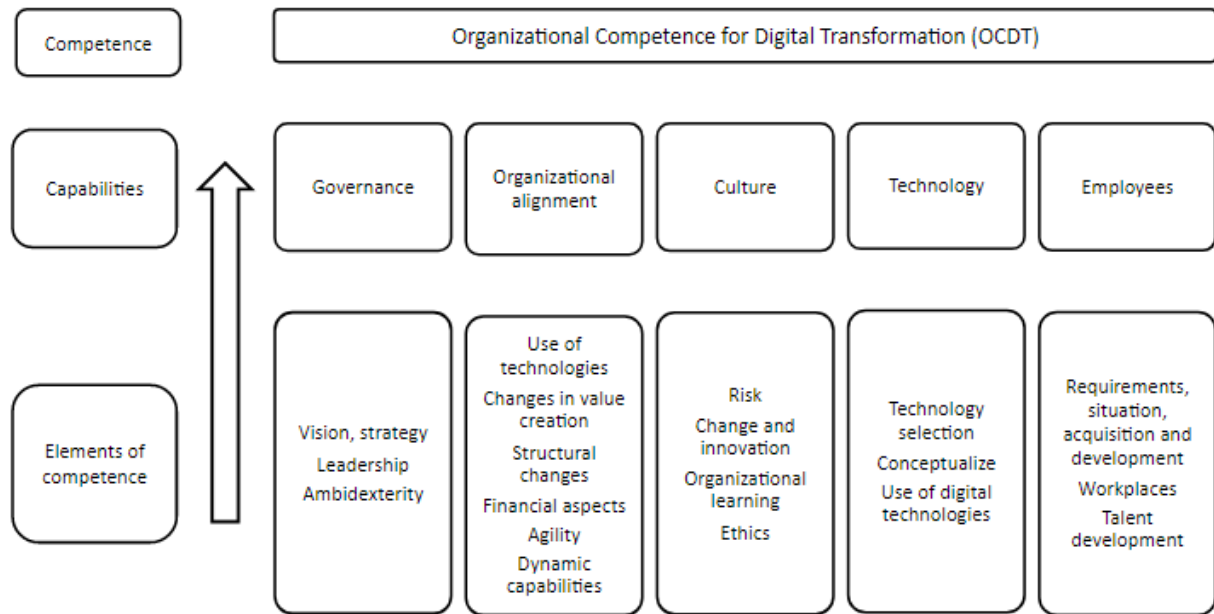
Competence

Organizational Competence for Digital Transformation (OCDT)

Capabilities

Governance

Organizational alignment

Culture

Technology

Employees

Elements of competence

Vision, strategy
Leadership
Ambidexterity

Use of technologies
Changes in value creation
Structural changes
Financial aspects
Agility
Dynamic capabilities

Risk
Change and innovation
Organizational learning
Ethics

Technology selection
Conceptualize
Use of digital technologies

Requirements, situation, acquisition and development
Workplaces
Talent development